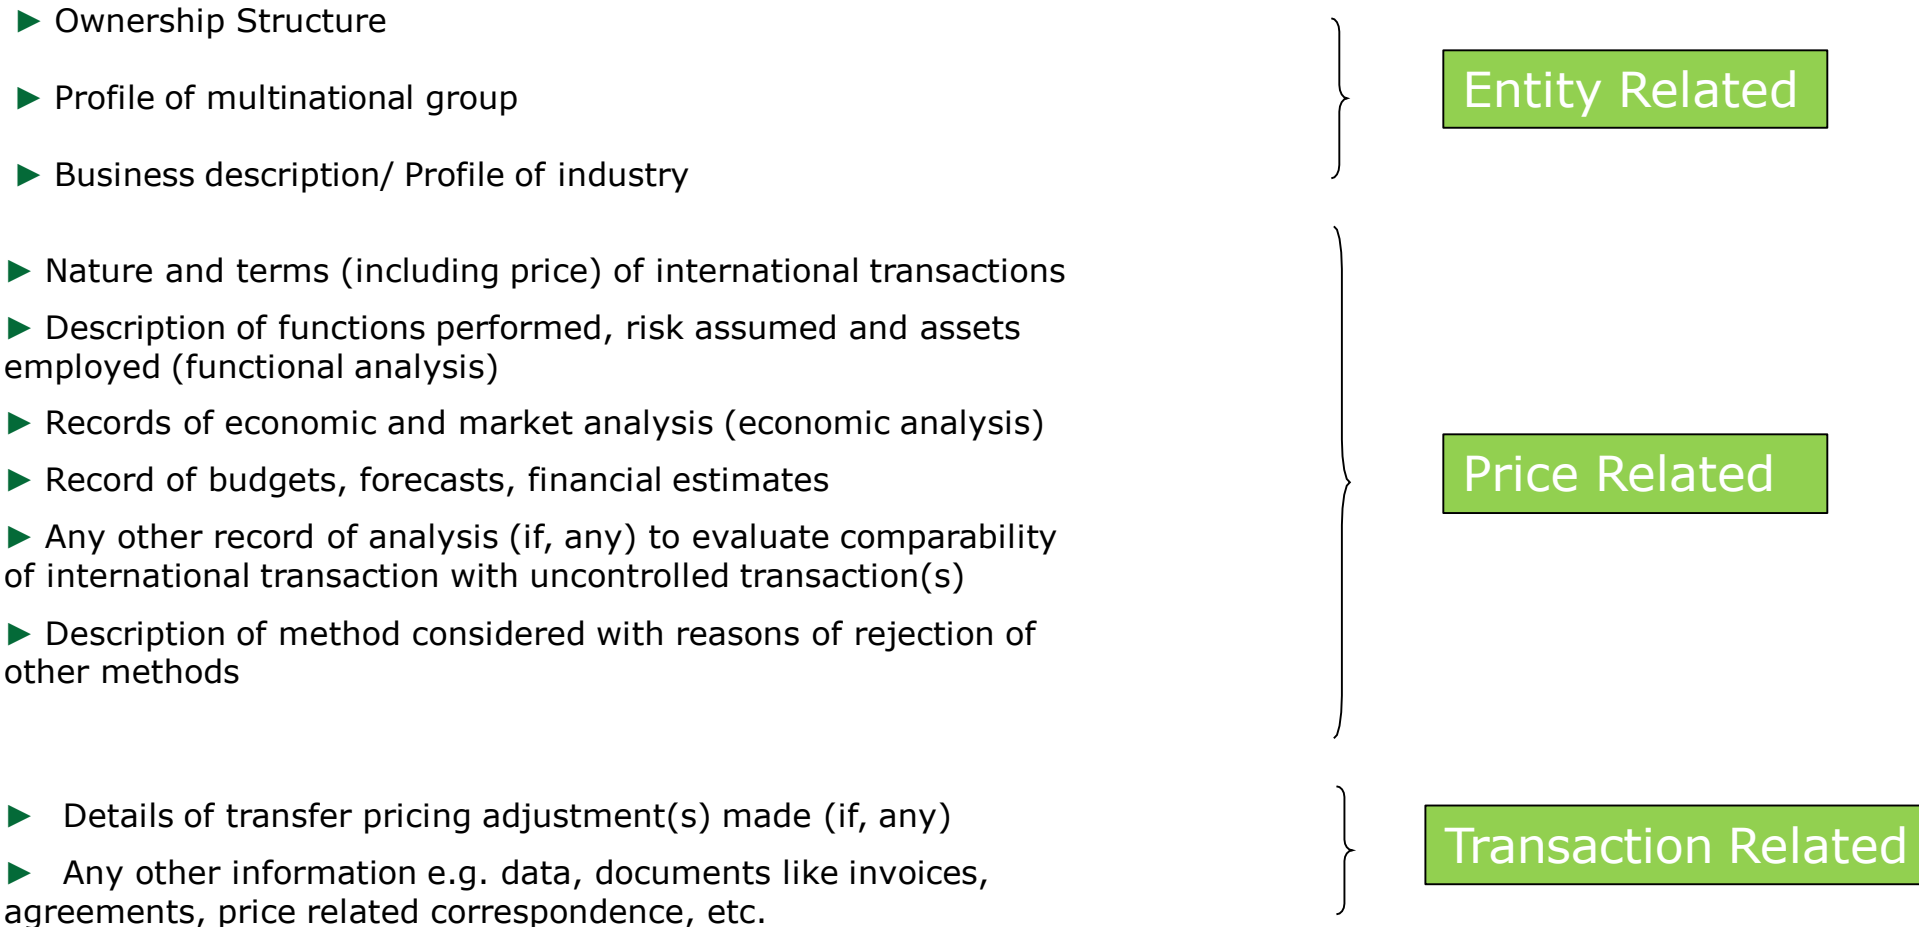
► Ownership Structure

► Profile of multinational group

► Business description/ Profile of industry

Entity Related

► Nature and terms (including price) of international transactions

► Description of functions performed, risk assumed and assets employed (functional analysis)

► Records of economic and market analysis (economic analysis)

► Record of budgets, forecasts, financial estimates

► Any other record of analysis (if, any) to evaluate comparability of international transaction with uncontrolled transaction(s)

► Description of method considered with reasons of rejection of other methods

Price Related

► Details of transfer pricing adjustment(s) made (if, any)

► Any other information e.g. data, documents like invoices, agreements, price related correspondence, etc.

Transaction Related